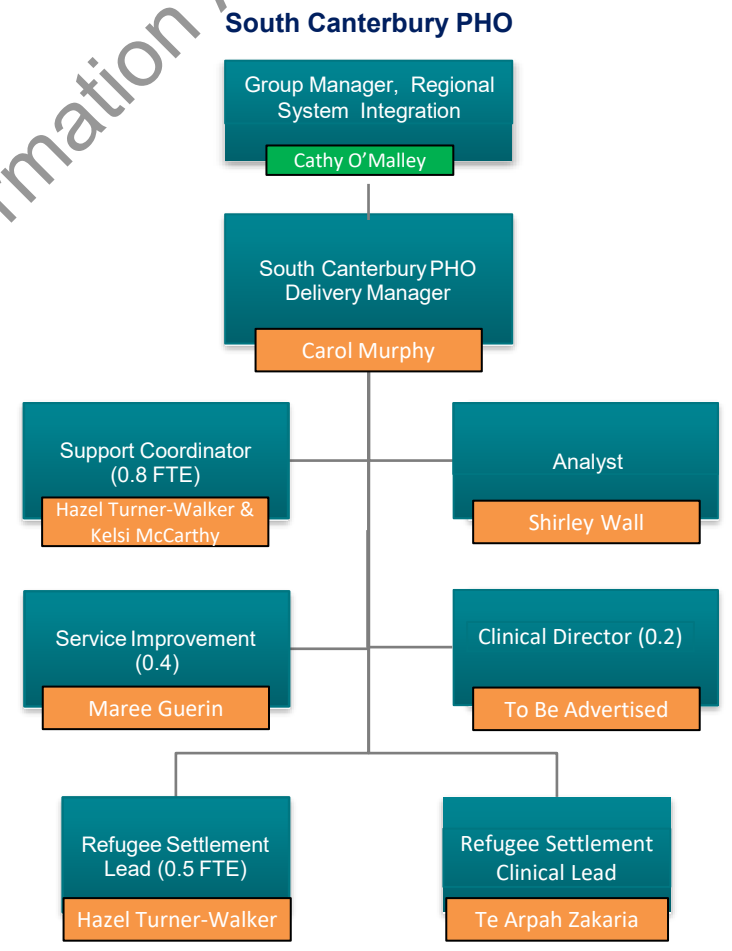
rmation

South Canterbury PHO

Group Manager, Regional System Integration

Cathy O'Malley

South Canterbury PHO Delivery Manager

Carol Murphy

Support Coordinator (0.8 FTE)

Hazel Turner-Walker & Kelsi McCarthy

Analyst

Shirley Wall

Service Improvement (0.4)

Maree Guerin

Clinical Director (0.2)

To Be Advertised

Refugee Settlement Lead (0.5 FTE)

Hazel Turner-Walker

Refugee Settlement Clinical Lead

Te Arpah Zakaria